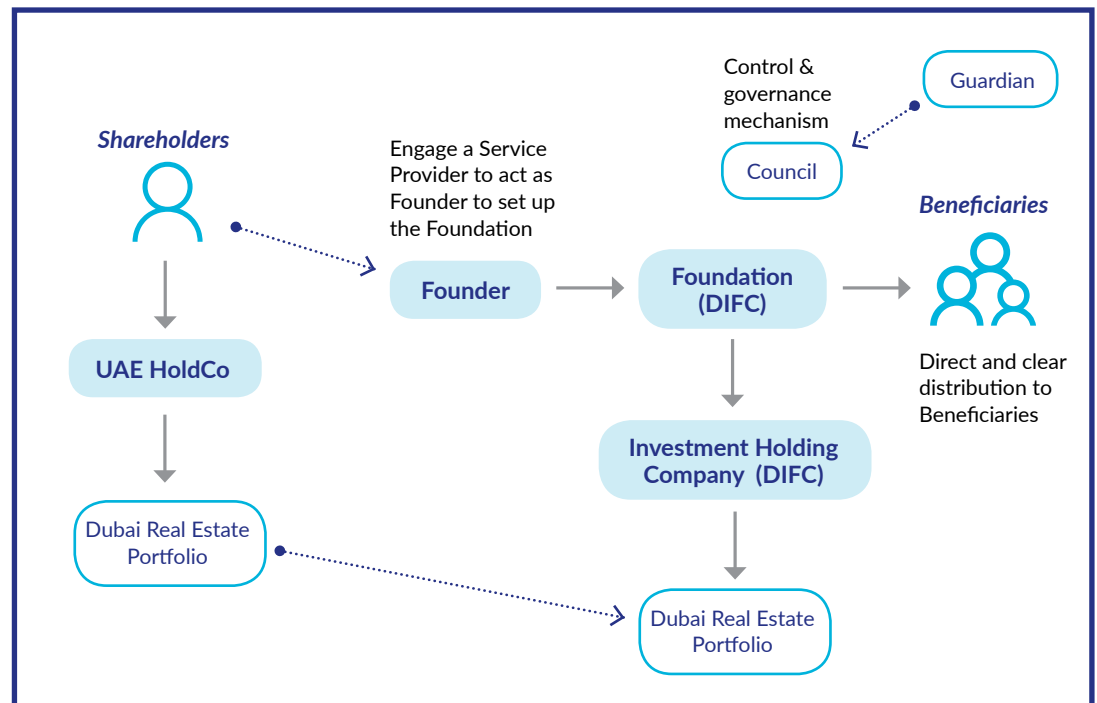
Control & governance mechanism

Guardian

Shareholders

Engage a Service Provider to act as Founder to set up the Foundation

Council

Beneficiaries

Founder

Foundation (DIFC)

UAE HoldCo

Direct and clear distribution to Beneficiaries

Investment Holding Company (DIFC)

Dubai Real Estate Portfolio

Dubai Real Estate Portfolio